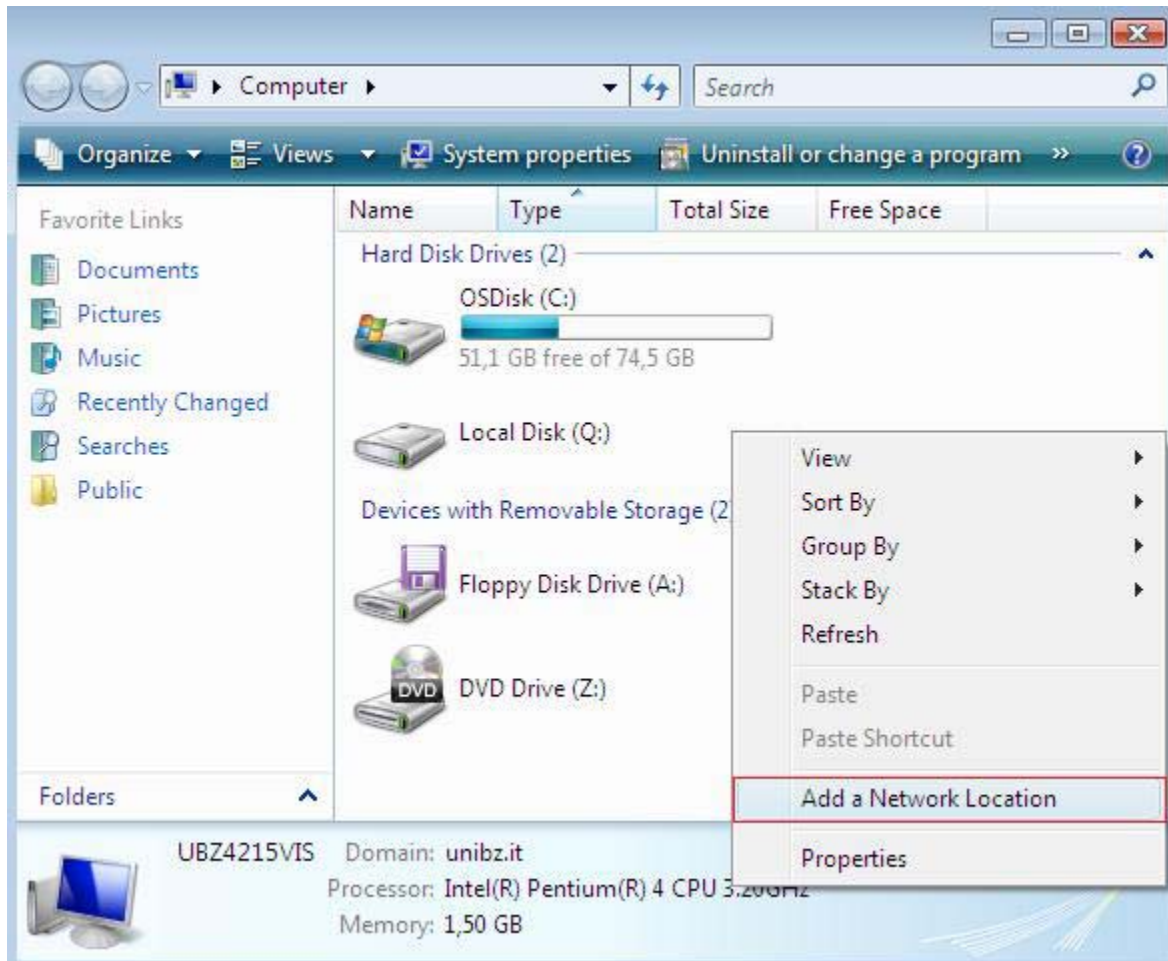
Computer ▸

Search

Organize ▾ Views ▾ System properties Uninstall or change a program »

Favorite Links

Documents

Pictures

Music

Recently Changed

Searches

Public

Folders

| Name | Type | Total Size | Free Space |
|---|---|---|---|

Hard Disk Drives (2)

OSDisk (C:)

51,1 GB free of 74,5 GB

Local Disk (Q:)

Devices with Removable Storage (2

Floppy Disk Drive (A:)

DVD

DVD Drive (Z:)

View

Sort By

Group By

Stack By

Refresh

Paste

Paste Shortcut

Add a Network Location

Properties

UBZ4215VIS Domain: unibz.it

Processor: Intel(R) Pentium(R) 4 CPU 3.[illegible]GHz

Memory: 1,50 GB